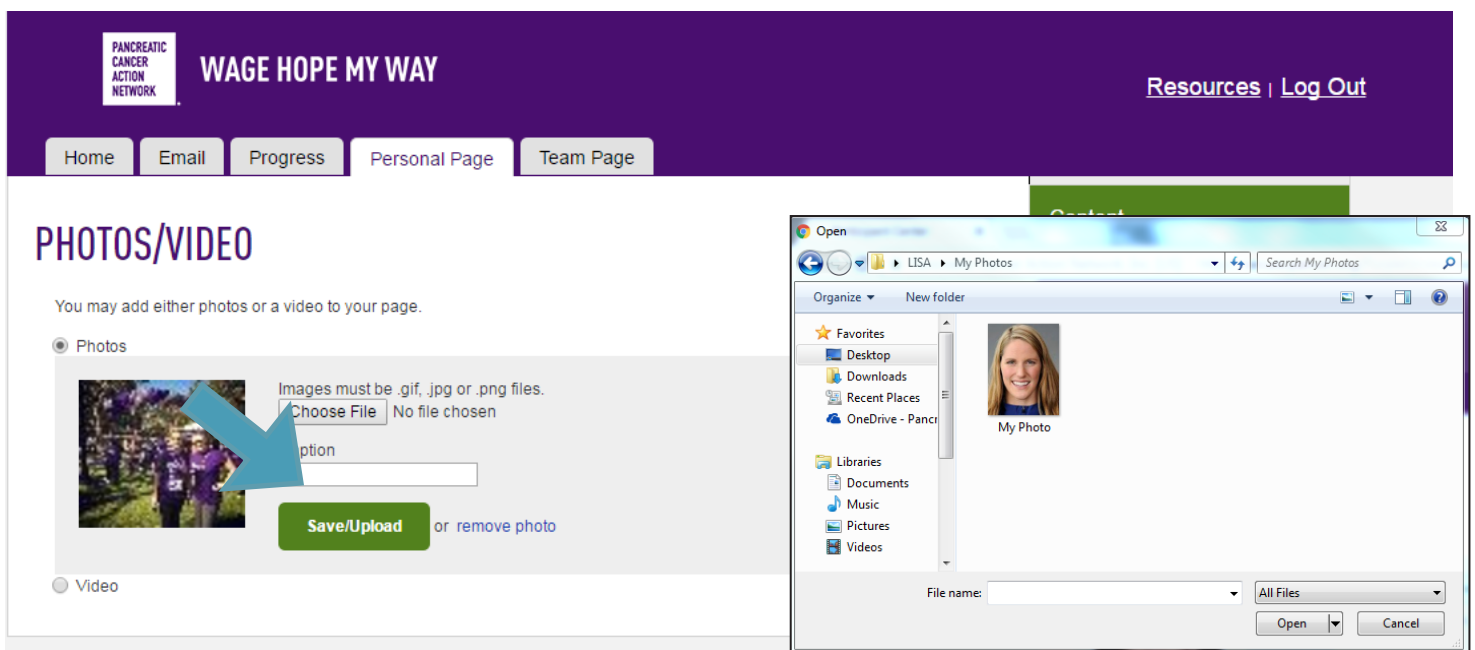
PANCREATIC CANCER ACTION NETWORK

WAGE HOPE MY WAY

Resources | Log Out

Home | Email | Progress | Personal Page | Team Page

PHOTOS/VIDEO

You may add either photos or a video to your page.

Photos

Images must be .gif, .jpg or .png files.

Choose File No file chosen

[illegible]ption

Save/Upload or remove photo

Video

Open

LISA ▸ My Photos

Search My Photos

Organize ▾ New folder

Favorites
Desktop
Downloads
Recent Places
OneDrive - Panc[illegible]

Libraries
Documents
Music
Pictures
Videos

My Photo

File name:

All Files

Open

Cancel